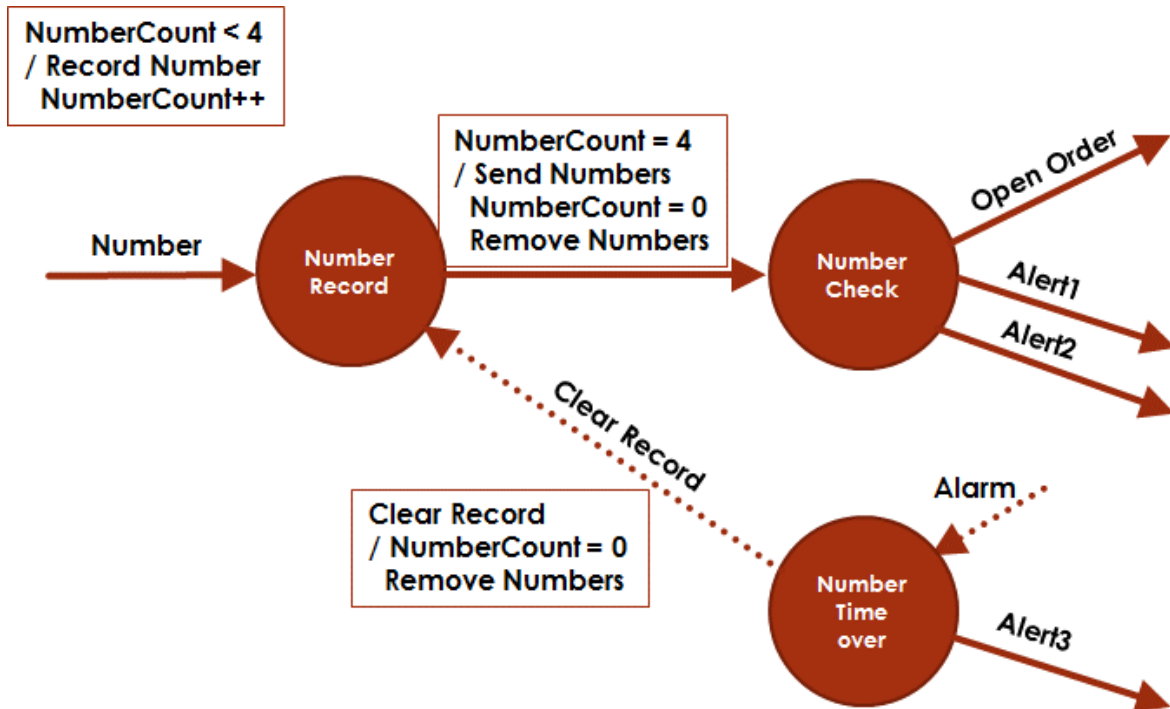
NumberCount < 4
/ Record Number
NumberCount++

NumberCount = 4
/ Send Numbers
NumberCount = 0
Remove Numbers

Number

Number Record

Number Check

Open Order

Alert1

Alert2

Clear Record

Alarm

Clear Record
/ NumberCount = 0
Remove Numbers

Number Time over

Alert3